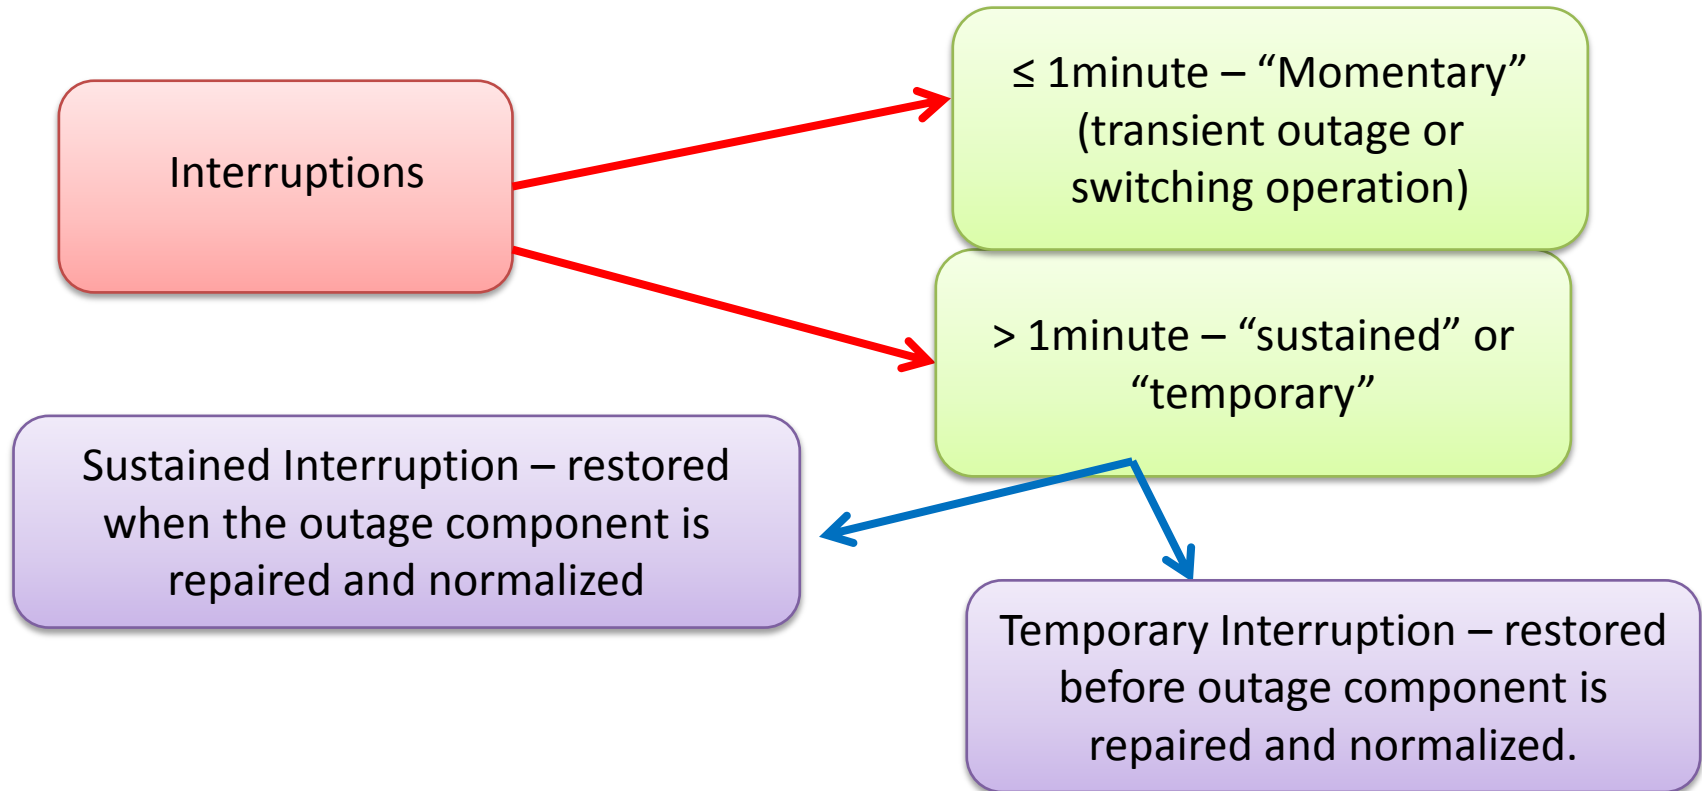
Interruptions

≤ 1minute – “Momentary” (transient outage or switching operation)

> 1minute – “sustained” or “temporary”

Sustained Interruption – restored when the outage component is repaired and normalized

Temporary Interruption – restored before outage component is repaired and normalized.